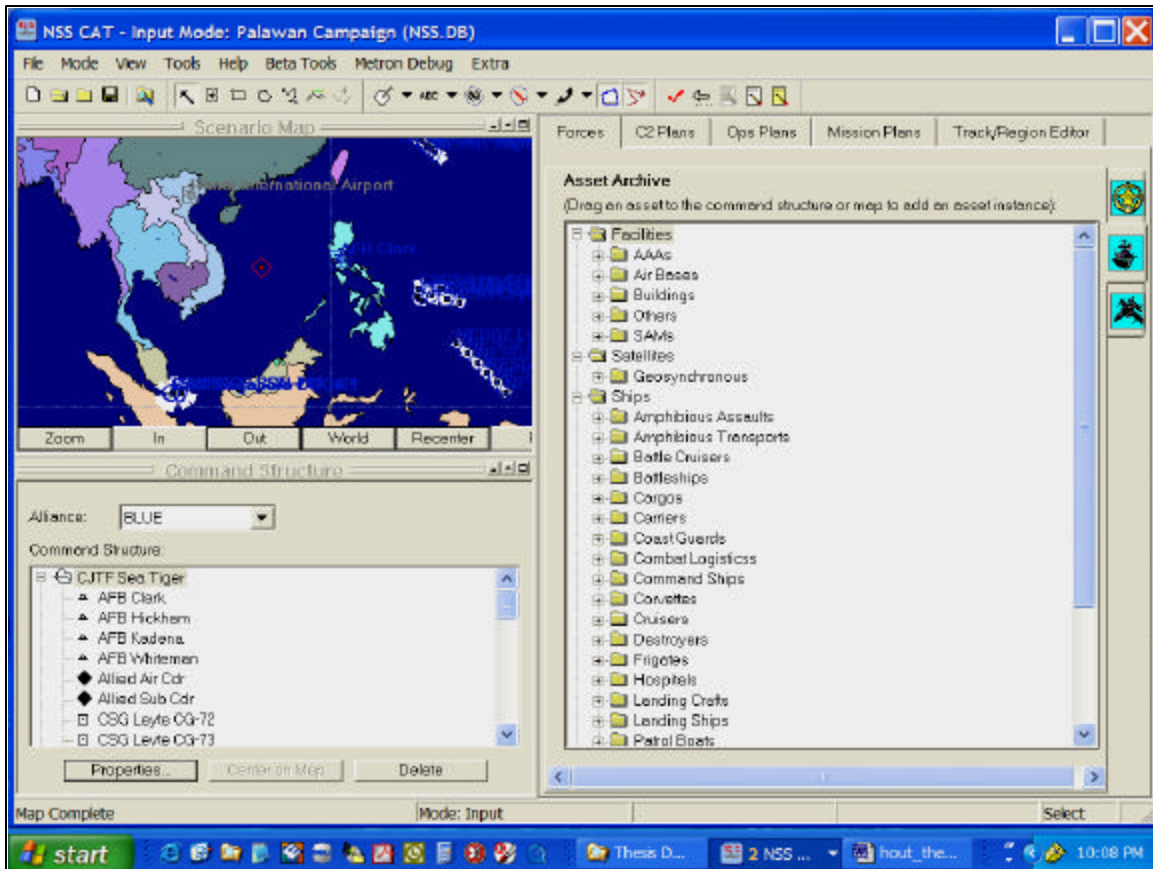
NSS CAT - Input Mode: Palawan Campaign (NSS.DB)

File Mode View Tools Help Beta Tools Metron Debug Extra

Scenario Map

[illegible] International Airport

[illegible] Clark

Zoom In Out World Recenter

Command Structure

Alliance: BLUE

Command Structure:

CJTF Sea Tiger
AFB Clark
AFB Hickham
AFB Kadena
AFB Whiteman
Allied Air Cdr
Allied Sub Cdr
CSG Leyte CG-72
CSG Leyte CG-73

Properties... Center on Map Delete

Forces C2 Plans Ops Plans Mission Plans Track/Region Editor

Asset Archive
(Drag an asset to the command structure or map to add an asset instance):

Facilities
AAAs
Air Bases
Buildings
Others
SAMs
Satellites
Geosynchronous
Ships
Amphibious Assaults
Amphibious Transports
Battle Cruisers
Battleships
Cargos
Carriers
Coast Guards
Combat Logisticss
Command Ships
Corvettes
Cruisers
Destroyers
Frigates
Hospitals
Landing Crafts
Landing Ships
Patrol Boats

Map Complete Mode: Input Select

start Thesis D... 2 NSS ... hout_the... 10:08 PM